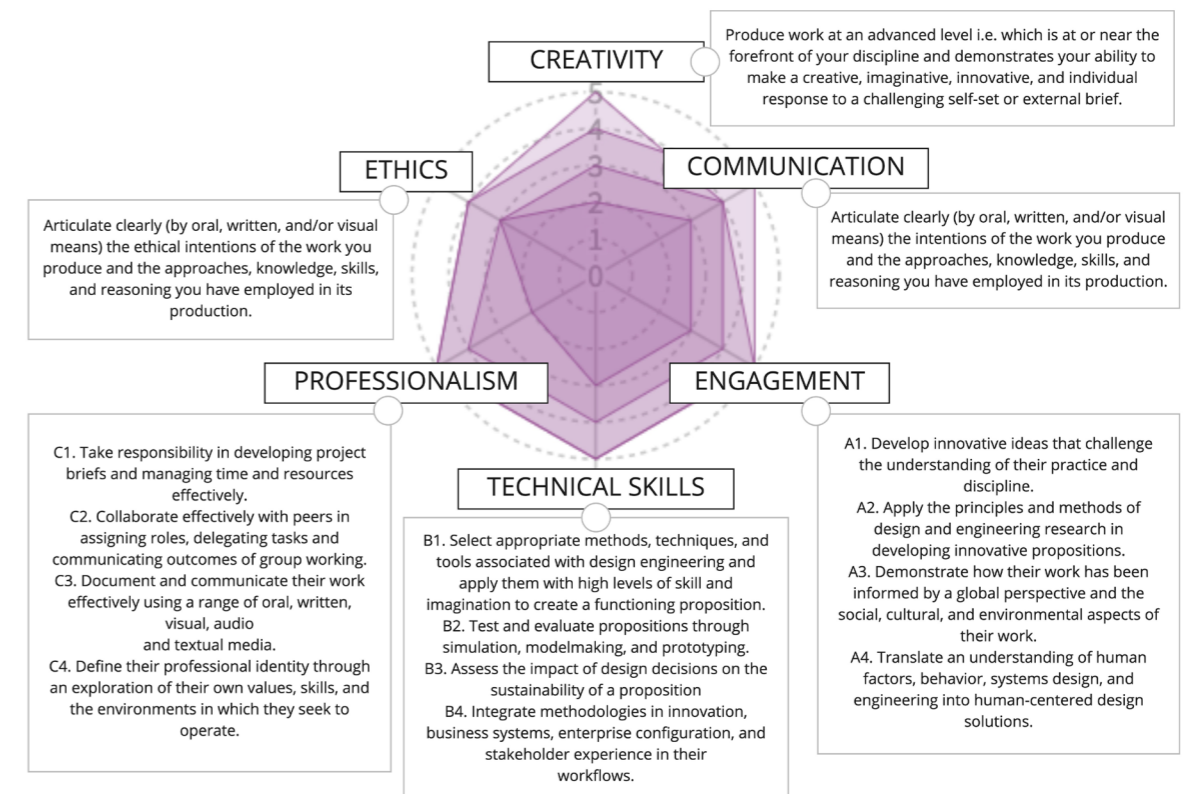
CREATIVITY

Produce work at an advanced level i.e. which is at or near the forefront of your discipline and demonstrates your ability to make a creative, imaginative, innovative, and individual response to a challenging self-set or external brief.

ETHICS

COMMUNICATION

5
4
3
2
1
0

Articulate clearly (by oral, written, and/or visual means) the ethical intentions of the work you produce and the approaches, knowledge, skills, and reasoning you have employed in its production.

Articulate clearly (by oral, written, and/or visual means) the intentions of the work you produce and the approaches, knowledge, skills, and reasoning you have employed in its production.

PROFESSIONALISM

ENGAGEMENT

C1. Take responsibility in developing project briefs and managing time and resources effectively.
C2. Collaborate effectively with peers in assigning roles, delegating tasks and communicating outcomes of group working.
C3. Document and communicate their work effectively using a range of oral, written, visual, audio
and textual media.
C4. Define their professional identity through an exploration of their own values, skills, and the environments in which they seek to operate.

TECHNICAL SKILLS

B1. Select appropriate methods, techniques, and tools associated with design engineering and apply them with high levels of skill and imagination to create a functioning proposition.
B2. Test and evaluate propositions through simulation, modelmaking, and prototyping.
B3. Assess the impact of design decisions on the sustainability of a proposition
B4. Integrate methodologies in innovation, business systems, enterprise configuration, and stakeholder experience in their workflows.

A1. Develop innovative ideas that challenge the understanding of their practice and discipline.
A2. Apply the principles and methods of design and engineering research in developing innovative propositions.
A3. Demonstrate how their work has been informed by a global perspective and the social, cultural, and environmental aspects of their work.
A4. Translate an understanding of human factors, behavior, systems design, and engineering into human-centered design solutions.